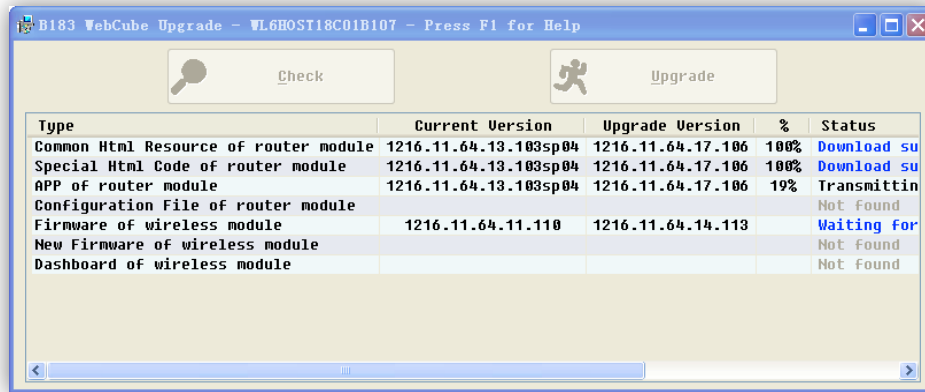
B183 WebCube Upgrade - WL6HOST18C01B107 - Press F1 for Help

Check

Upgrade

| Type | Current Version | Upgrade Version | % | Status |
|---|---|---|---|---|
| Common Html Resource of router module | 1216.11.64.13.103sp04 | 1216.11.64.17.106 | 100% | Download su |
| Special Html Code of router module | 1216.11.64.13.103sp04 | 1216.11.64.17.106 | 100% | Download su |
| APP of router module | 1216.11.64.13.103sp04 | 1216.11.64.17.106 | 19% | Transmittin |
| Configuration File of router module | | | | Not found |
| Firmware of wireless module | 1216.11.64.11.110 | 1216.11.64.14.113 | | Waiting for |
| New Firmware of wireless module | | | | Not found |
| Dashboard of wireless module | | | | Not found |